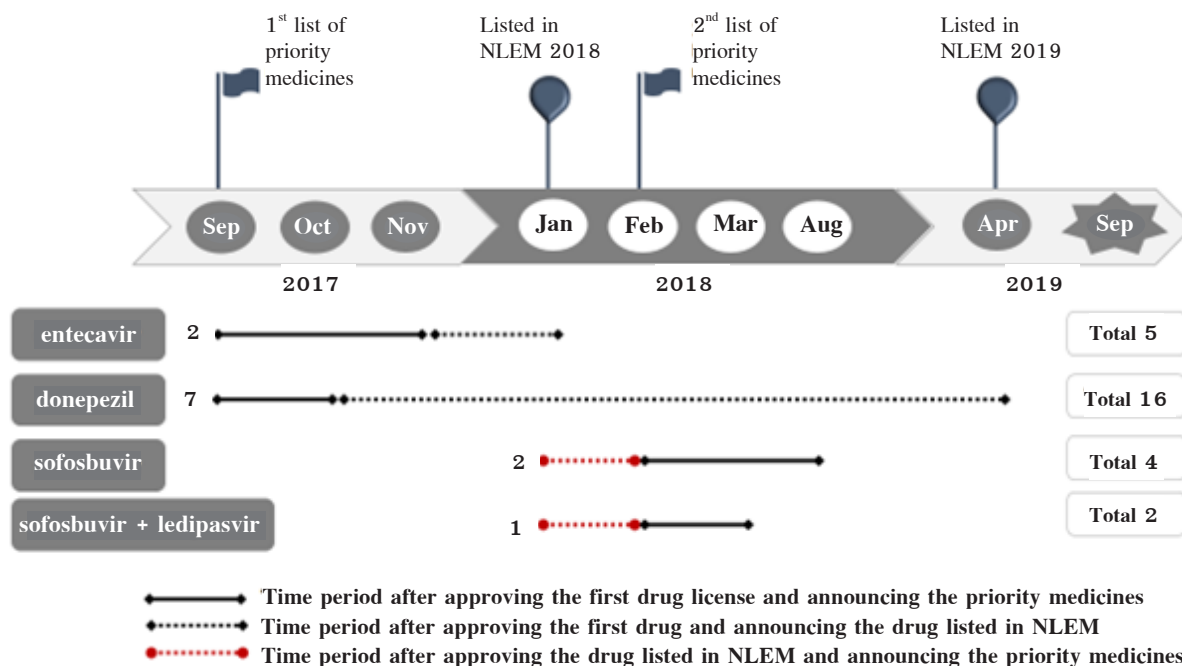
$1^{st}$ list of priority medicines

Listed in NLEM 2018

$2^{nd}$ list of priority medicines

Listed in NLEM 2019

Sep Oct Nov Jan Feb Mar Aug Apr Sep

2017 2018 2019

entecavir 2 Total 5

donepezil 7 Total 16

sofosbuvir 2 Total 4

sofosbuvir + ledipasvir 1 Total 2

Time period after approving the first drug license and announcing the priority medicines

Time period after approving the first drug and announcing the drug listed in NLEM

Time period after approving the drug listed in NLEM and announcing the priority medicines